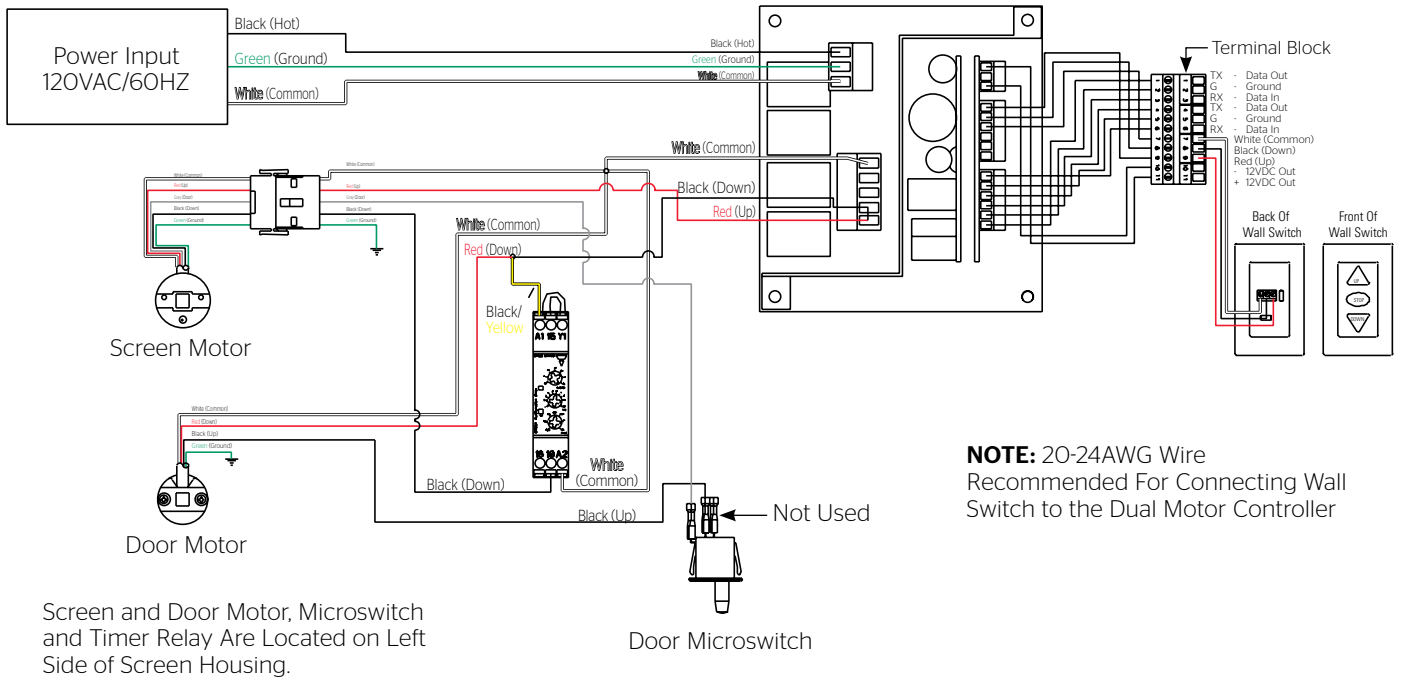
Power Input
120VAC/60HZ

Black (Hot)
Green (Ground)
White (Common)

Black (Hot)
Green (Ground)
White (Common)

Terminal Block

TX - Data Out
G - Ground
RX - Data In
TX - Data Out
G - Ground
RX - Data In
White (Common)
Black (Down)
Red (Up)
- 12VDC Out
+ 12VDC Out

White (Common)
Black (Down)
Red (Up)

White (Common)
Red (Up)
Gray (Down)
Black (Down)
Green (Ground)

White (Common)
Red (Up)
Gray (Down)
Black (Down)
Green (Ground)

White (Common)
Red (Down)

Back Of
Wall Switch

Front Of
Wall Switch

UP
STOP
DOWN

Screen Motor

Black/
Yellow

A1 15 Y1

16 18 A2

White (Common)
Red (Down)
Black (Up)
Green (Ground)

White
(Common)

Black (Down)

Black (Up)

Not Used

NOTE: 20-24AWG Wire Recommended For Connecting Wall Switch to the Dual Motor Controller

Door Motor

Screen and Door Motor, Microswitch and Timer Relay Are Located on Left Side of Screen Housing.

Door Microswitch